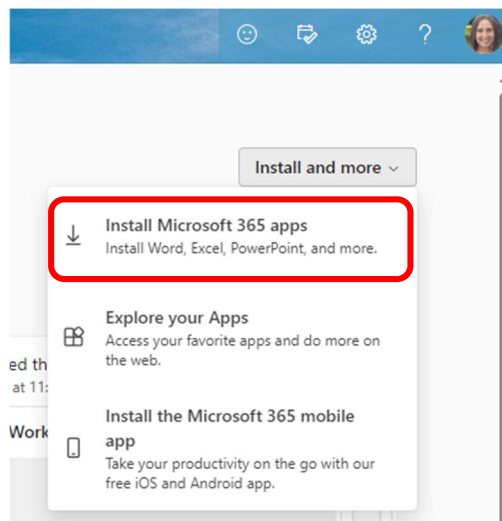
?

Install and more

Install Microsoft 365 apps
Install Word, Excel, PowerPoint, and more.

Explore your Apps
Access your favorite apps and do more on the web.

Install the Microsoft 365 mobile app
Take your productivity on the go with our free iOS and Android app.

ed th
at 11:

Work